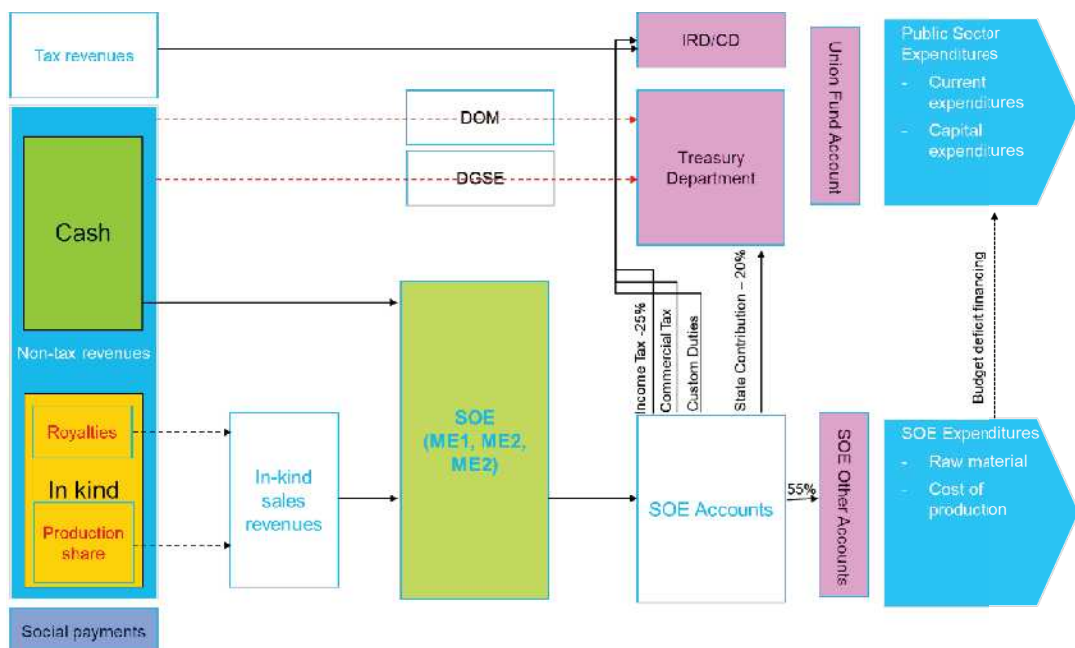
Tax revenues

IRD/CD

Union Fund Account

Public Sector Expenditures
- Current expenditures
- Capital expenditures

DOM

DGSE

Treasury Department

Cash

Non-tax revenues

Royalties

In kind

Production share

In-kind sales revenues

SOE (ME1, ME2, ME2)

Income Tax -25%

Commercial Tax

Custom Duties

State Contribution – 20%

SOE Accounts

55%

SOE Other Accounts

Budget deficit financing

SOE Expenditures
- Raw material
- Cost of production

Social payments